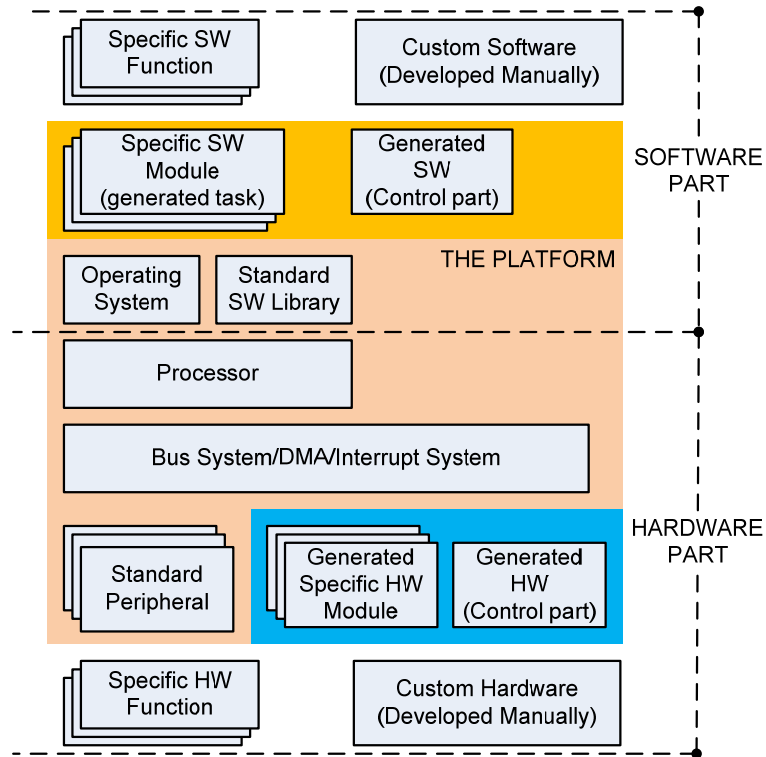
Specific SW Function

Custom Software (Developed Manually)

Specific SW Module (generated task)

Generated SW (Control part)

SOFTWARE PART

THE PLATFORM

Operating System

Standard SW Library

Processor

Bus System/DMA/Interrupt System

Standard Peripheral

Generated Specific HW Module

Generated HW (Control part)

HARDWARE PART

Specific HW Function

Custom Hardware (Developed Manually)